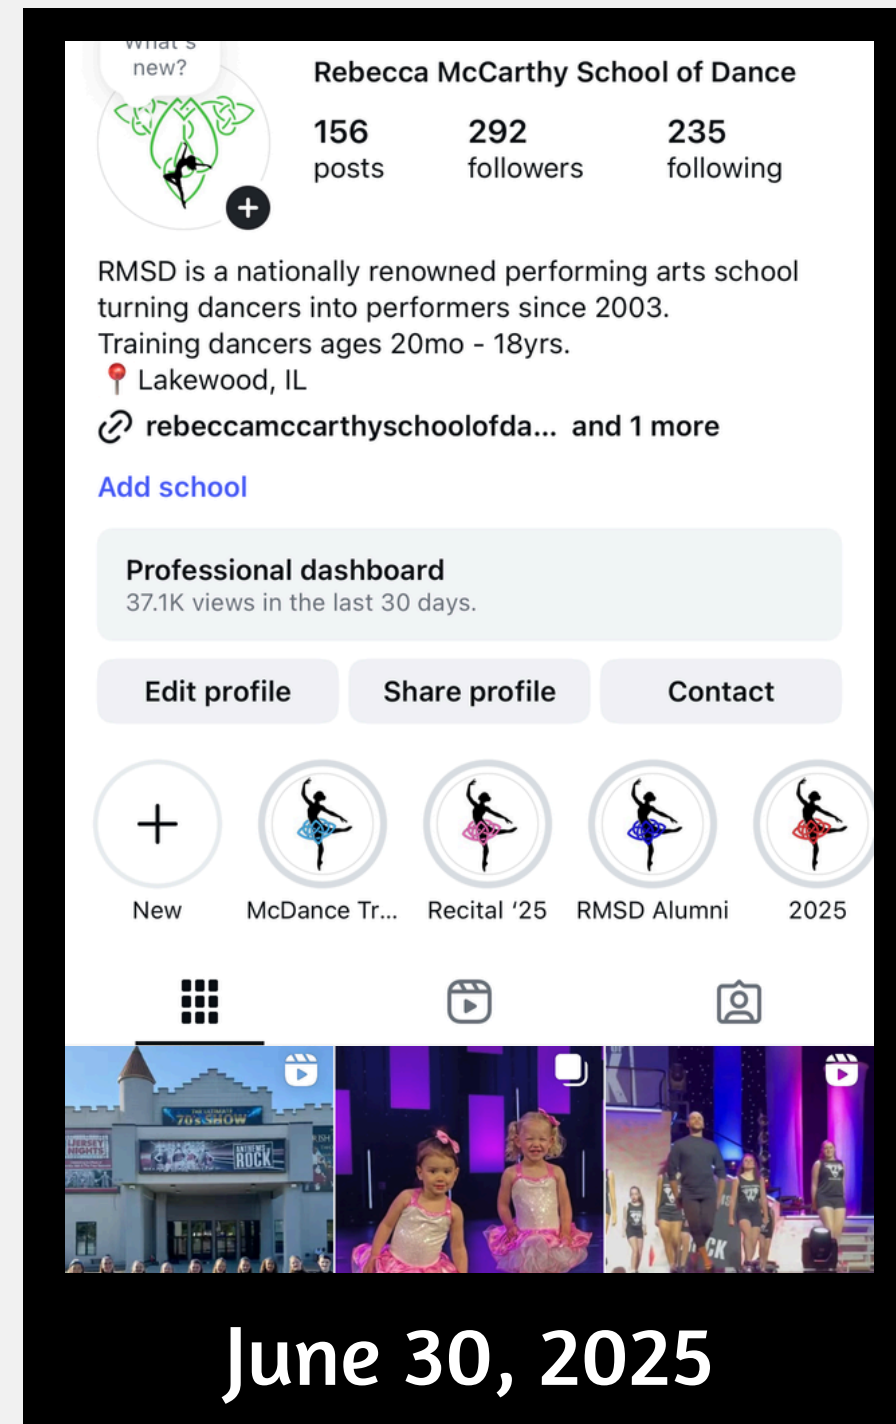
What's new?

Rebecca McCarthy School of Dance

156 posts

292 followers

235 following

RMSD is a nationally renowned performing arts school turning dancers into performers since 2003.
Training dancers ages 20mo - 18yrs.
📍 Lakewood, IL

rebeccamccarthyschoolofda... and 1 more

Add school

Professional dashboard
37.1K views in the last 30 days.

Edit profile

Share profile

Contact

New

McDance Tr...

Recital '25

RMSD Alumni

2025

THE ULTIMATE 70's SHOW

JERSEY NIGHTS

ROCK

June 30, 2025